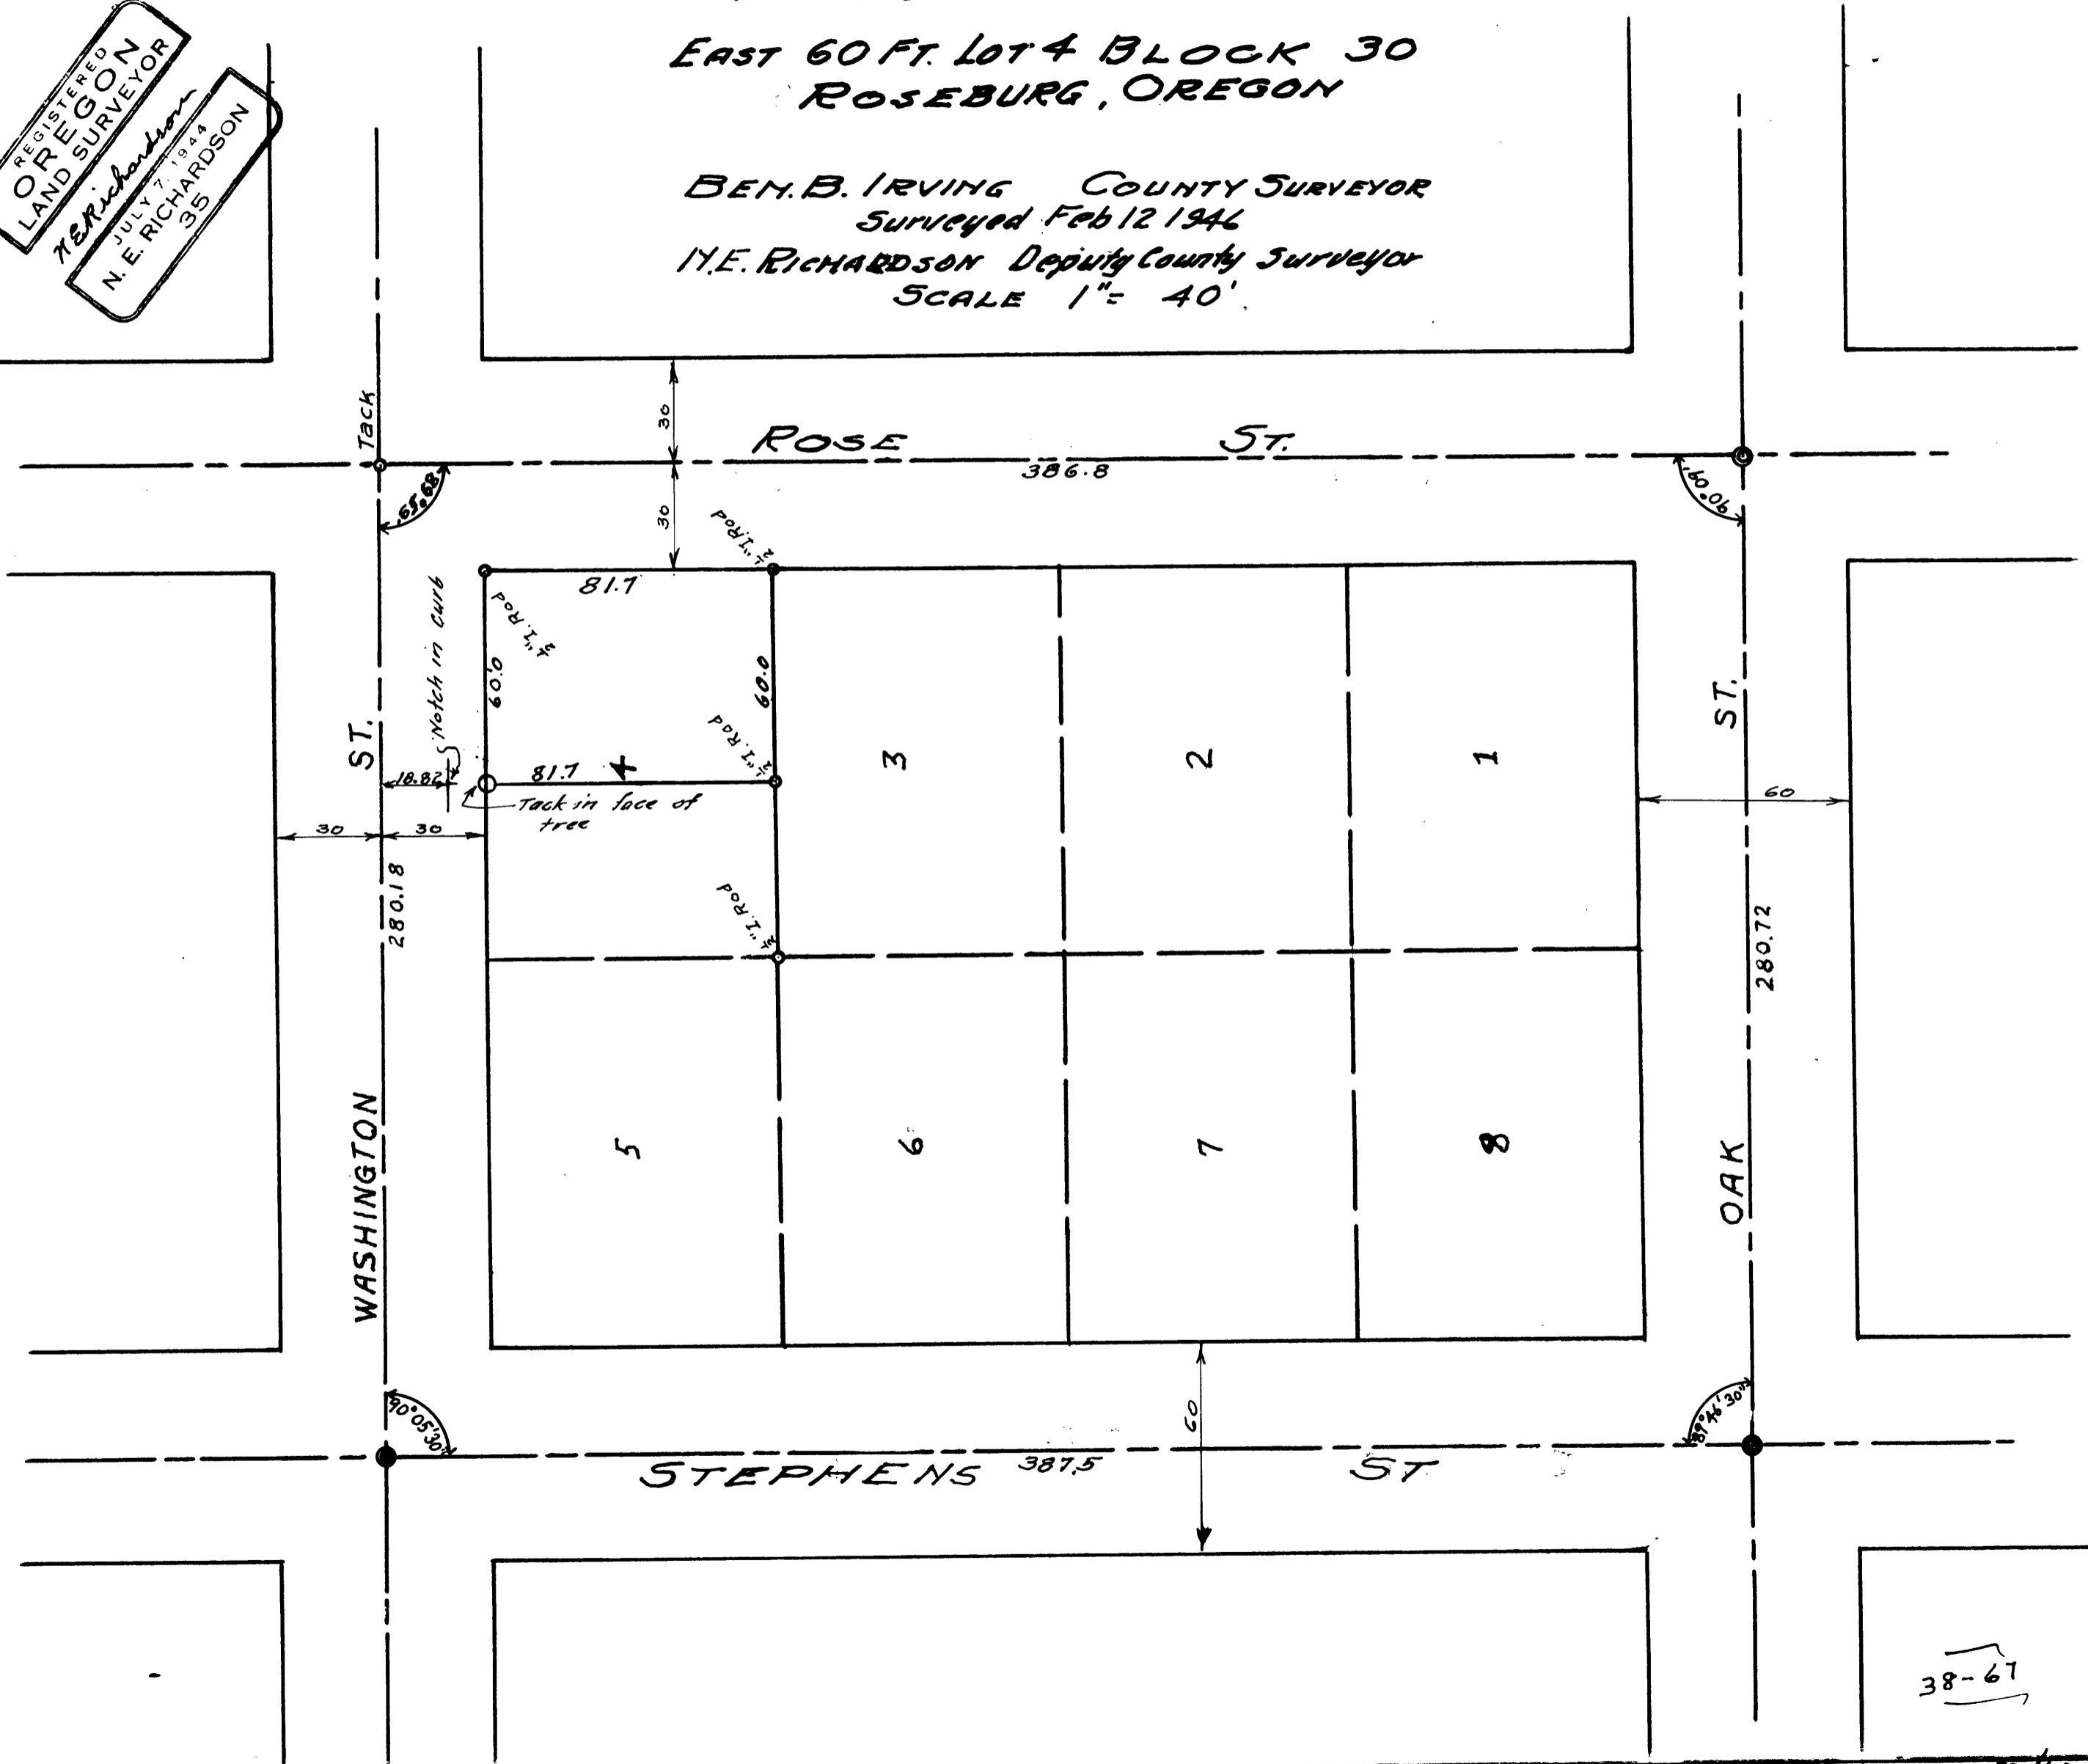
REGISTERED
OREGON
LAND SURVEYOR
N.E. Richardson
JULY 7, 1944
N. E. RICHARDSON
35

EAST 60 FT. LOT 4 BLOCK 30
ROSEBURG, OREGON

BEN. B. IRVING COUNTY SURVEYOR
Surveyed Feb 12 1946
N.E. RICHARDSON Deputy County Surveyor
SCALE 1" = 40'

Tack
30
ROSE ST.
386.8
30
$89°59'$
$90°01'$
$\frac{3}{4}$" I. Rod
81.7
$\frac{3}{4}$" I. Rod
60.0
60.0
Notch in curb
ST.
18.82
81.7
4
$\frac{3}{4}$" I. Rod
Tack in face of tree
3
2
1
ST.
60
30
30
280.18
$\frac{3}{4}$" I. Rod
280.72
5
6
7
8
WASHINGTON
OAK
60
$90°05'30''$
$89°46'30''$
STEPHENS 387.5 ST

38-67